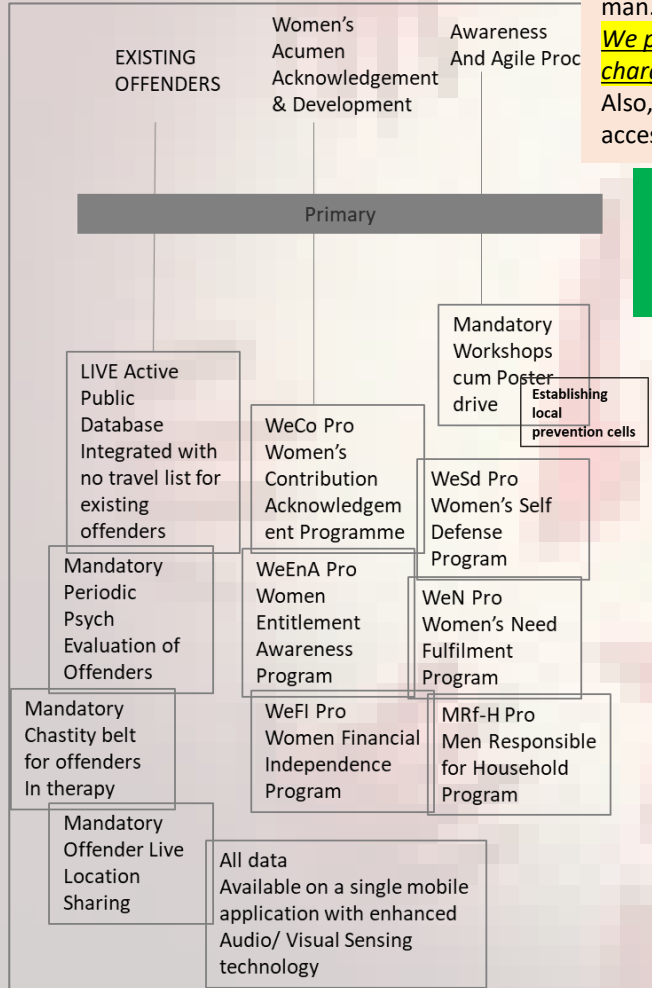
man.
We p
char
Also,
acces

EXISTING OFFENDERS

Women's Acumen Acknowledgement & Development

Awareness And Agile Proc

Primary

LIVE Active Public Database Integrated with no travel list for existing offenders

Mandatory Periodic Psych Evaluation of Offenders

Mandatory Chastity belt for offenders In therapy

Mandatory Offender Live Location Sharing

WeCo Pro Women's Contribution Acknowledgement Programme

WeEnA Pro Women Entitlement Awareness Program

WeFI Pro Women Financial Independence Program

All data Available on a single mobile application with enhanced Audio/ Visual Sensing technology

Mandatory Workshops cum Poster drive

Establishing local prevention cells

WeSd Pro Women's Self Defense Program

WeN Pro Women's Need Fulfilment Program

MRf-H Pro Men Responsible for Household Program